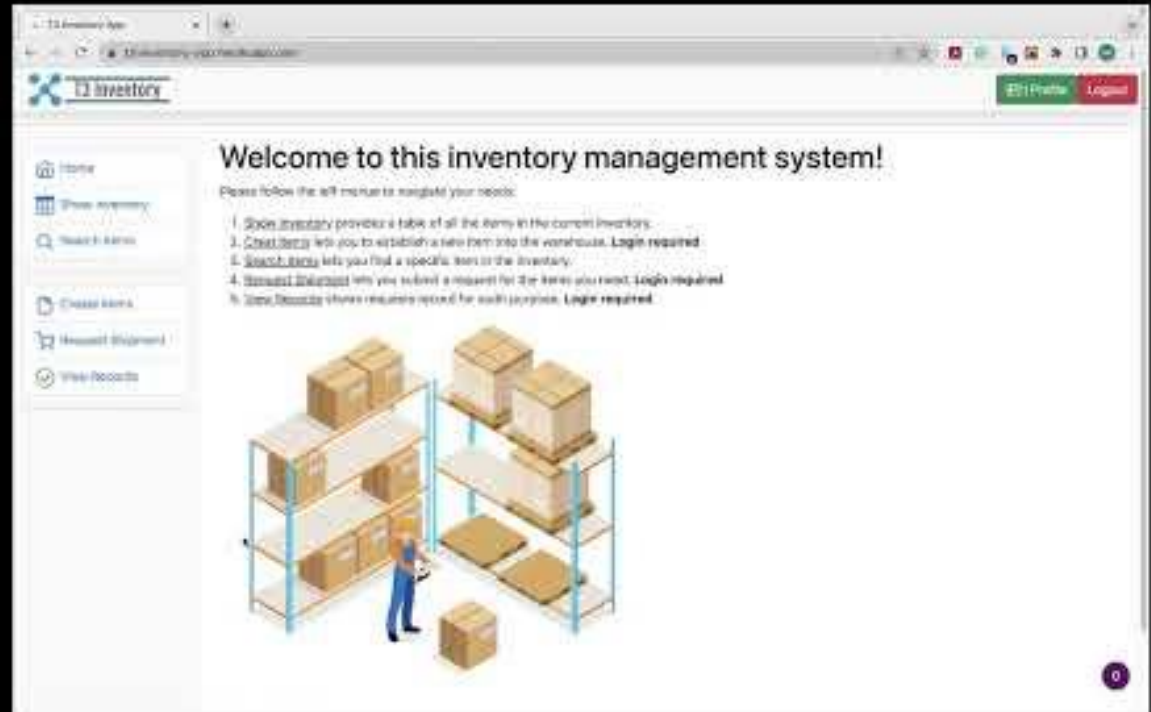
T3 Inventory App

t3inventory-app.herokuapp.com

T3 Inventory

Profile

Logout

Home

Show Inventory

Search Items

Create Items

Request Shipment

View Records

Welcome to this inventory management system!

Please follow the left menus to navigate your needs:

1. Show inventory provides a table of all the items in the current inventory.
2. Creat items lets you to establish a new item into the warehouse. Login required
3. Search items lets you find a specific item in the inventory.
4. Request Shipment lets you submit a request for the items you need. Login required
5. View Records shows requests record for audit purpose. Login required

0